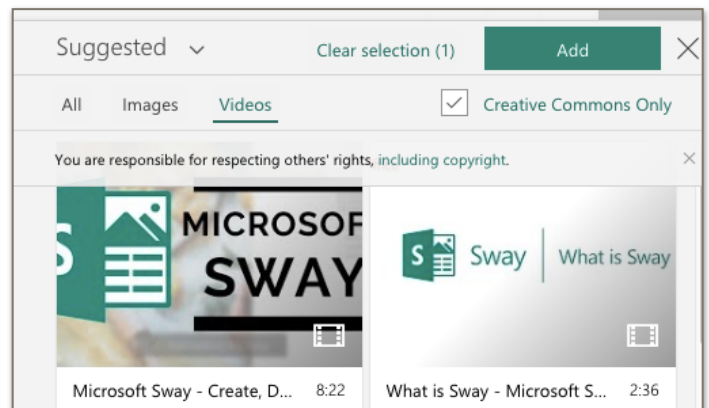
Suggested
Clear selection (1)
Add
All
Images
Videos
Creative Commons Only
You are responsible for respecting others' rights, including copyright.
MICROSOF
SWAY
Sway
What is Sway
Microsoft Sway - Create, D...
8:22
What is Sway - Microsoft S...
2:36